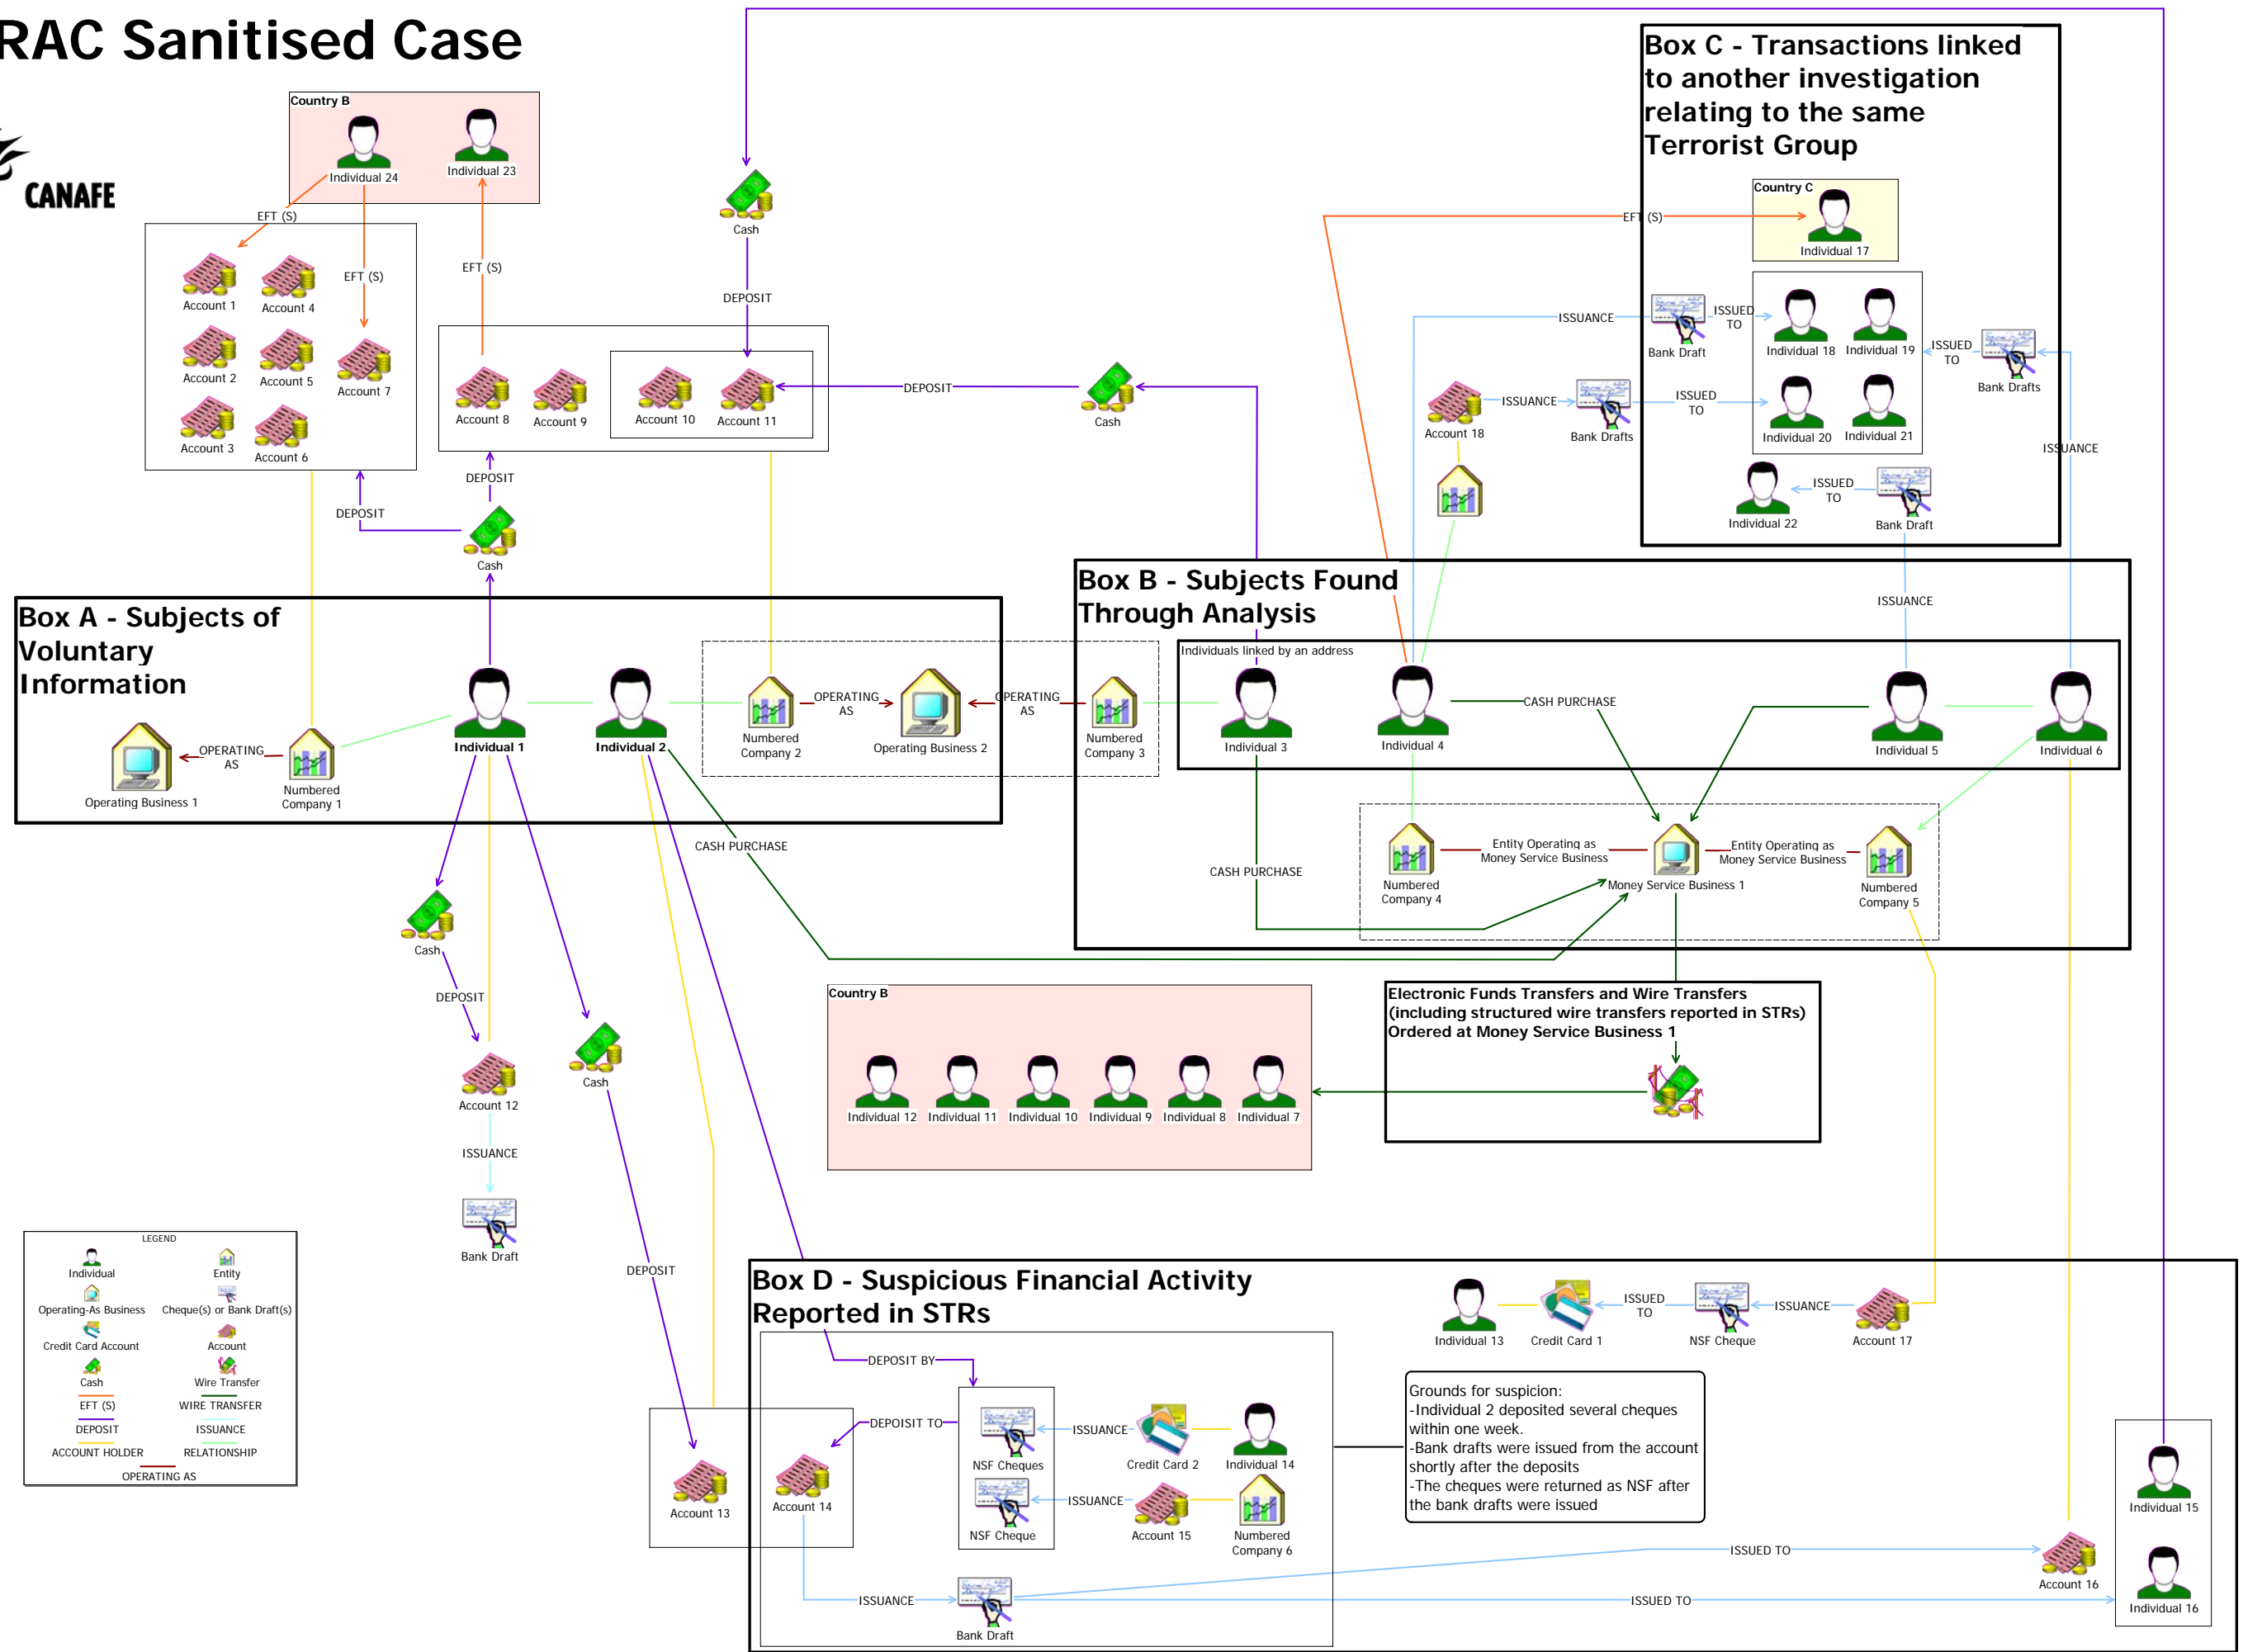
RAC Sanitised Case

CANAFE

Country B
Individual 24
Individual 23

EFT (S)
EFT (S)
EFT (S)

Account 1
Account 4
Account 2
Account 5
Account 7
Account 3
Account 6

Cash
DEPOSIT

Account 8
Account 9
Account 10
Account 11

DEPOSIT
Cash

DEPOSIT
DEPOSIT
Cash

Box C - Transactions linked to another investigation relating to the same Terrorist Group

Country C
EFT (S)
Individual 17

ISSUANCE
Bank Draft
ISSUED TO
Individual 18
Individual 19
ISSUED TO
Bank Drafts
Account 18
ISSUANCE
Bank Drafts
ISSUED TO
Individual 20
Individual 21
ISSUANCE
Individual 22
ISSUED TO
Bank Draft

Box A - Subjects of Voluntary Information

Operating Business 1
OPERATING AS
Numbered Company 1
Individual 1
Individual 2
Numbered Company 2
OPERATING AS
Operating Business 2
OPERATING AS
Numbered Company 3

Box B - Subjects Found Through Analysis

ISSUANCE
Individuals linked by an address
Individual 3
Individual 4
CASH PURCHASE
Individual 5
Individual 6

CASH PURCHASE
CASH PURCHASE
Numbered Company 4
Entity Operating as Money Service Business
Money Service Business 1
Entity Operating as Money Service Business
Numbered Company 5

Cash
DEPOSIT
Account 12
ISSUANCE
Bank Draft
Cash
DEPOSIT

Country B
Individual 12
Individual 11
Individual 10
Individual 9
Individual 8
Individual 7

Electronic Funds Transfers and Wire Transfers (including structured wire transfers reported in STRs) Ordered at Money Service Business 1

LEGEND
Individual
Entity
Operating-As Business
Cheque(s) or Bank Draft(s)
Credit Card Account
Account
Cash
Wire Transfer
EFT (S)
WIRE TRANSFER
DEPOSIT
ISSUANCE
ACCOUNT HOLDER
RELATIONSHIP
OPERATING AS

Box D - Suspicious Financial Activity Reported in STRs

Individual 13
Credit Card 1
ISSUED TO
NSF Cheque
ISSUANCE
Account 17

DEPOSIT BY
DEPOSIT TO
Account 13
Account 14
NSF Cheques
ISSUANCE
Credit Card 2
Individual 14
NSF Cheque
ISSUANCE
Account 15
Numbered Company 6

Grounds for suspicion:
-Individual 2 deposited several cheques within one week.
-Bank drafts were issued from the account shortly after the deposits
-The cheques were returned as NSF after the bank drafts were issued

Individual 15
ISSUED TO
Account 16
ISSUANCE
Bank Draft
ISSUED TO
Individual 16